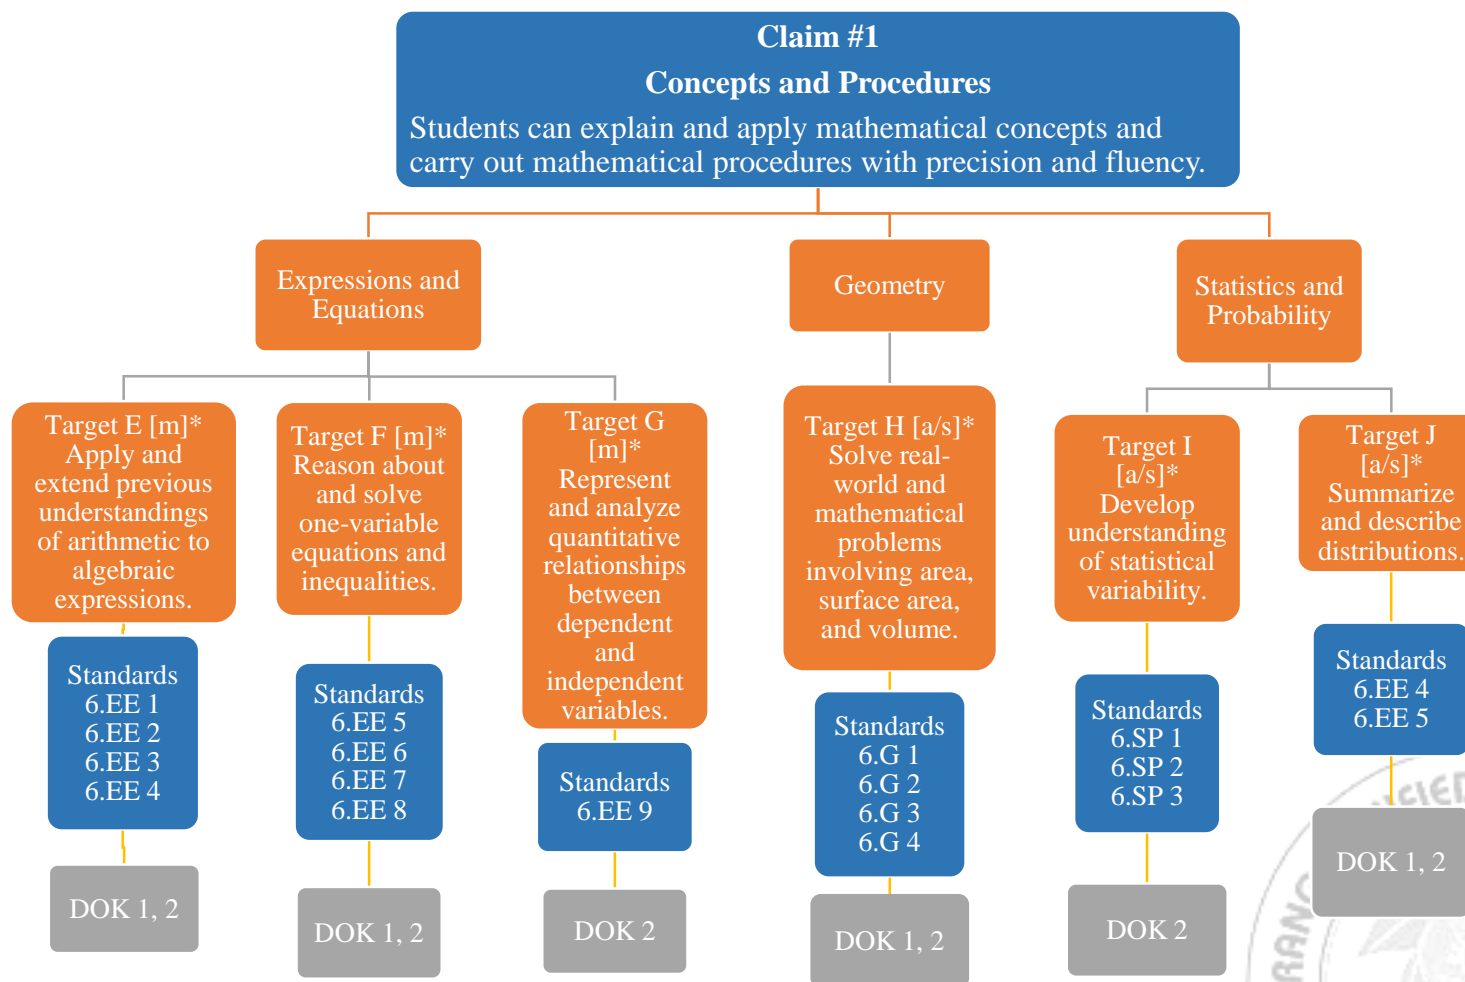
Claim #1
Concepts and Procedures
Students can explain and apply mathematical concepts and carry out mathematical procedures with precision and fluency.

Expressions and Equations

Geometry

Statistics and Probability

Target E [m]* Apply and extend previous understandings of arithmetic to algebraic expressions.

Standards
6.EE 1
6.EE 2
6.EE 3
6.EE 4

DOK 1, 2

Target F [m]* Reason about and solve one-variable equations and inequalities.

Standards
6.EE 5
6.EE 6
6.EE 7
6.EE 8

DOK 1, 2

Target G [m]* Represent and analyze quantitative relationships between dependent and independent variables.

Standards
6.EE 9

DOK 2

Target H [a/s]* Solve real-world and mathematical problems involving area, surface area, and volume.

Standards
6.G 1
6.G 2
6.G 3
6.G 4

DOK 1, 2

Target I [a/s]* Develop understanding of statistical variability.

Standards
6.SP 1
6.SP 2
6.SP 3

DOK 2

Target J [a/s]* Summarize and describe distributions.

Standards
6.EE 4
6.EE 5

DOK 1, 2